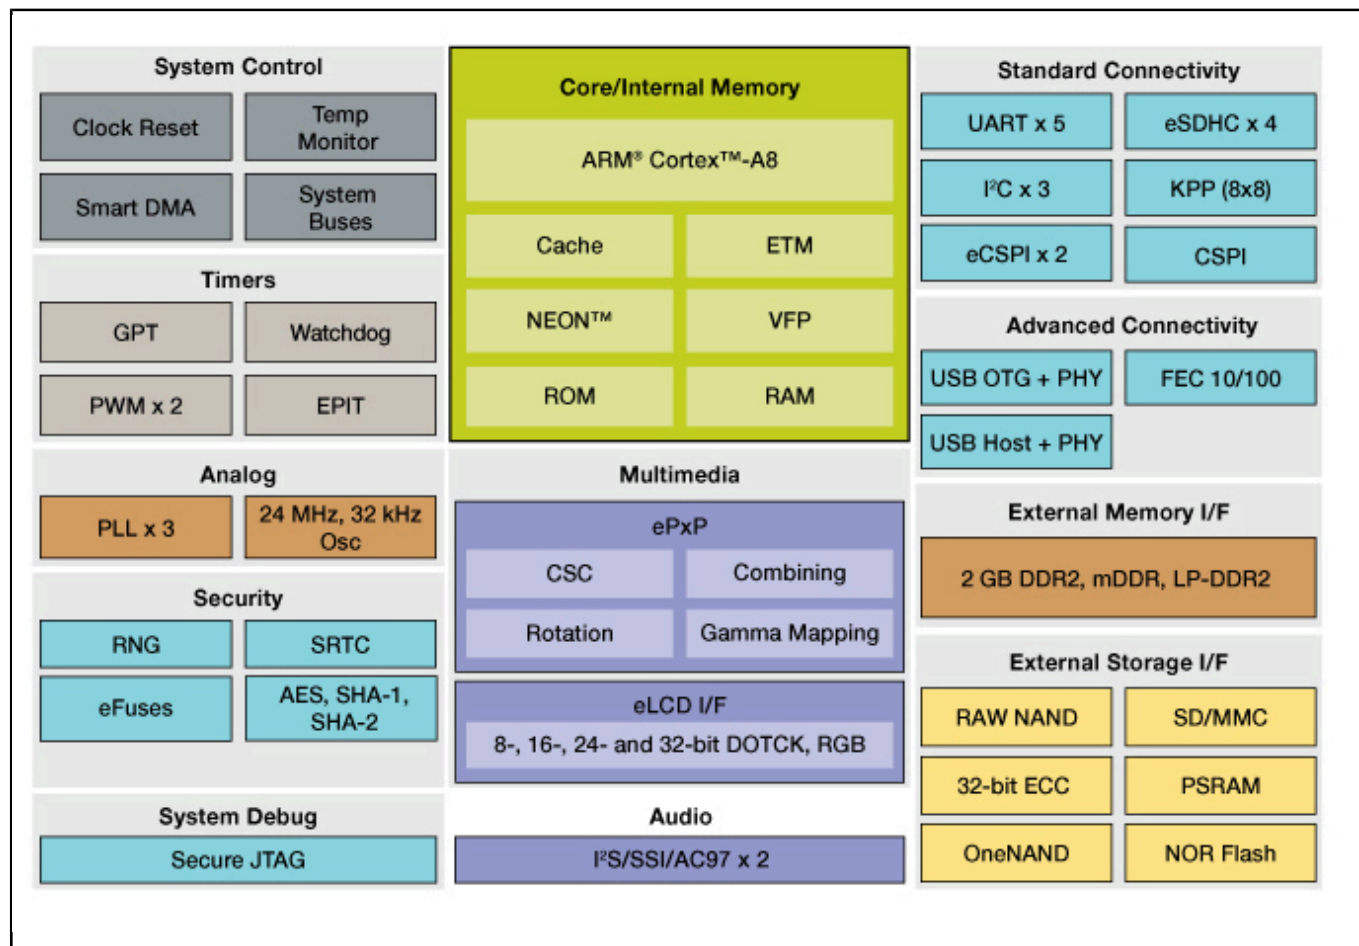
System Control

Clock Reset

Temp Monitor

Smart DMA

System Buses

Timers

GPT

Watchdog

PWM x 2

EPIT

Analog

PLL x 3

24 MHz, 32 kHz Osc

Security

RNG

SRTC

eFuses

AES, SHA-1, SHA-2

System Debug

Secure JTAG

Core/Internal Memory

ARM® Cortex™-A8

Cache

ETM

NEON™

VFP

ROM

RAM

Multimedia

ePxP

CSC

Combining

Rotation

Gamma Mapping

eLCD I/F

8-, 16-, 24- and 32-bit DOTCK, RGB

Audio

I²S/SSI/AC97 x 2

Standard Connectivity

UART x 5

eSDHC x 4

I²C x 3

KPP (8x8)

eCSPI x 2

CSPI

Advanced Connectivity

USB OTG + PHY

FEC 10/100

USB Host + PHY

External Memory I/F

2 GB DDR2, mDDR, LP-DDR2

External Storage I/F

RAW NAND

SD/MMC

32-bit ECC

PSRAM

OneNAND

NOR Flash